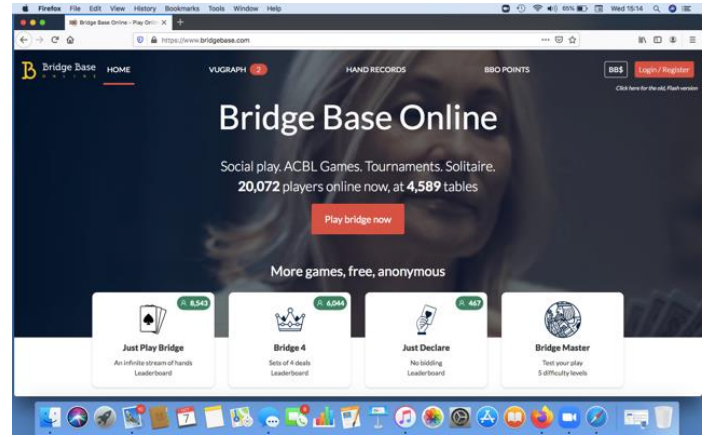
Firefox File Edit View History Bookmarks Tools Window Help
65% Wed 15:14

Bridge Base Online - Play Onlin

https://www.bridgebase.com

Bridge Base ONLINE

HOME

VUGRAPH 2

HAND RECORDS

BBO POINTS

BB$

Login / Register

Click here for the old, Flash version

Bridge Base Online

Social play. ACBL Games. Tournaments. Solitaire.

20,072 players online now, at 4,589 tables

Play bridge now

More games, free, anonymous

8,543

Just Play Bridge

An infinite stream of hands

Leaderboard

6,044

Bridge 4

Sets of 4 deals

Leaderboard

467

Just Declare

No bidding

Leaderboard

Bridge Master

Test your play

5 difficulty levels

7